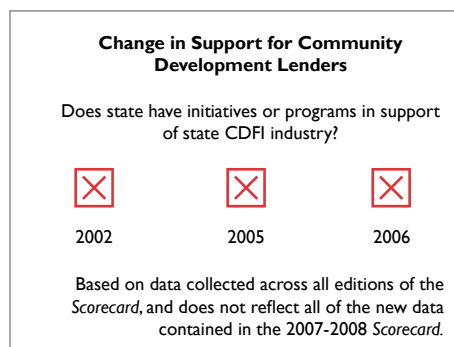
**Change in Support for Community Development Lenders**

Does state have initiatives or programs in support of state CDFI industry?

2002

2005

2006

Based on data collected across all editions of the *Scorecard*, and does not reflect all of the new data contained in the 2007-2008 *Scorecard*.